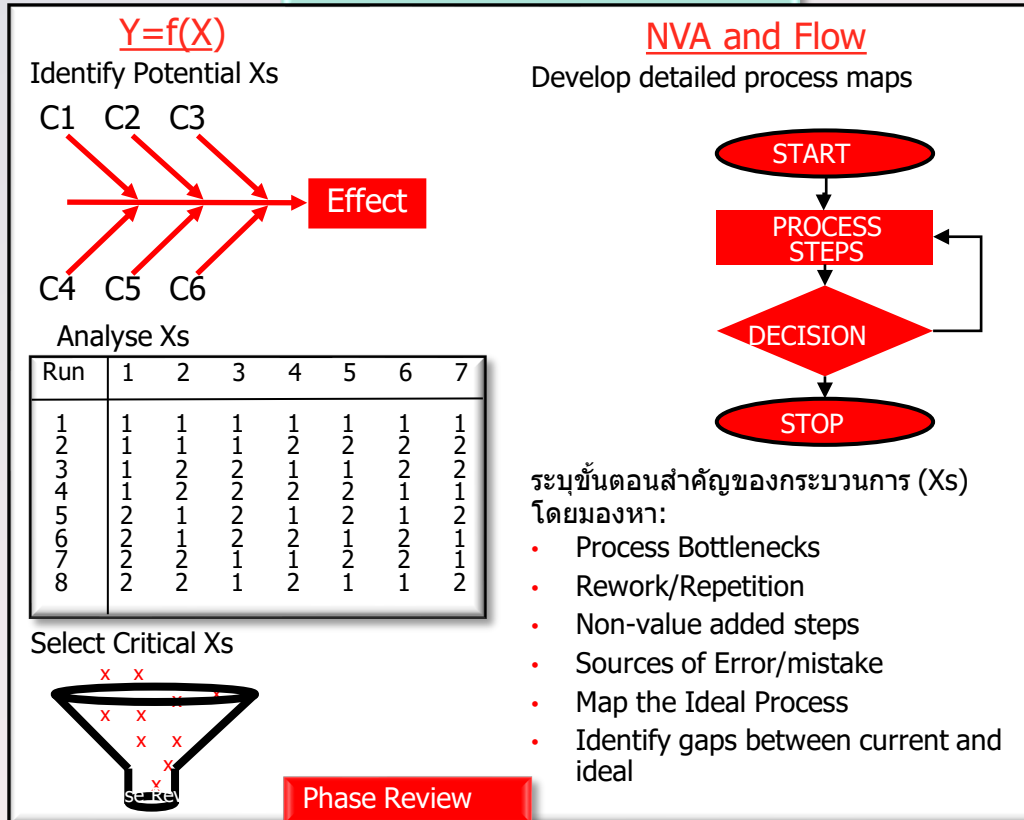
Y=f(X)

Identify Potential Xs

C1 C2 C3

Effect

C4 C5 C6

Analyse Xs

| Run | 1 | 2 | 3 | 4 | 5 | 6 | 7 |
|---|---|---|---|---|---|---|---|
| 1 | 1 | 1 | 1 | 1 | 1 | 1 | 1 |
| 2 | 1 | 1 | 1 | 2 | 2 | 2 | 2 |
| 3 | 1 | 2 | 2 | 1 | 1 | 2 | 2 |
| 4 | 1 | 2 | 2 | 2 | 2 | 1 | 1 |
| 5 | 2 | 1 | 2 | 1 | 2 | 1 | 2 |
| 6 | 2 | 1 | 2 | 2 | 1 | 2 | 1 |
| 7 | 2 | 2 | 1 | 1 | 2 | 2 | 1 |
| 8 | 2 | 2 | 1 | 2 | 1 | 1 | 2 |

Select Critical Xs

x x x x x x x x x x x

se Rev

Phase Review

NVA and Flow

Develop detailed process maps

START

PROCESS STEPS

DECISION

STOP

ระบุขั้นตอนสำคัญของกระบวนการ (Xs) โดยมองหา:

• Process Bottlenecks
• Rework/Repetition
• Non-value added steps
• Sources of Error/mistake
• Map the Ideal Process
• Identify gaps between current and ideal